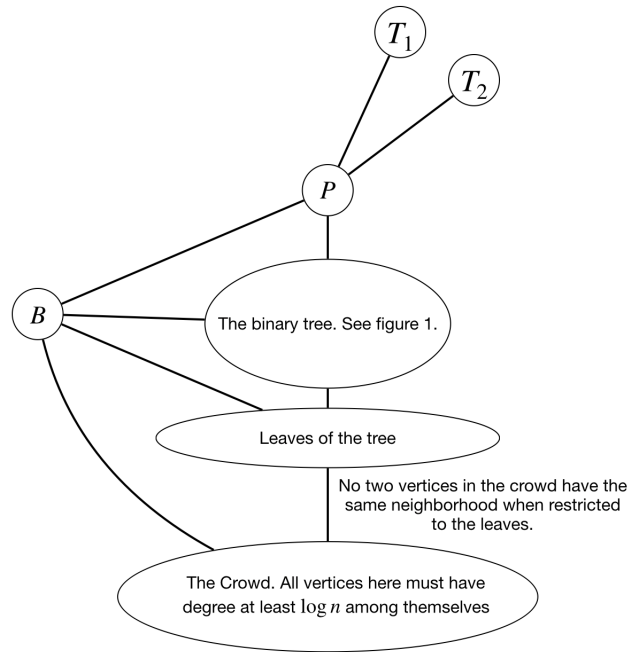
$T_1$

$T_2$

$P$

$B$

The binary tree. See figure 1.

Leaves of the tree

No two vertices in the crowd have the same neighborhood when restricted to the leaves.

The Crowd. All vertices here must have degree at least $\log n$ among themselves